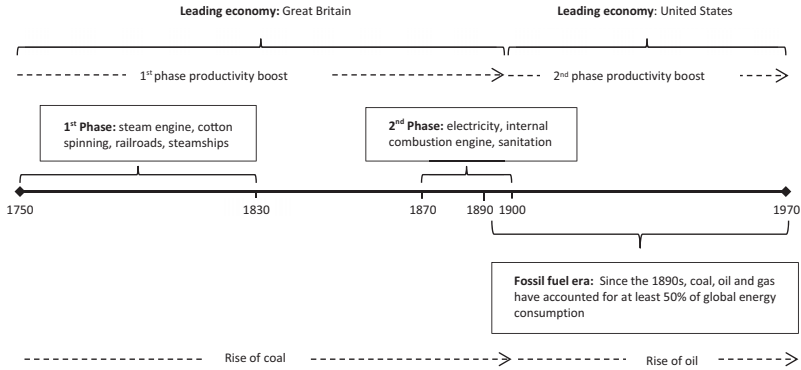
**Leading economy:** Great Britain

**Leading economy**: United States

1st phase productivity boost

2nd phase productivity boost

**1st Phase:** steam engine, cotton spinning, railroads, steamships

**2nd Phase:** electricity, internal combustion engine, sanitation

1750

1830

1870

1890

1900

1970

**Fossil fuel era:** Since the 1890s, coal, oil and gas have accounted for at least 50% of global energy consumption

Rise of coal

Rise of oil